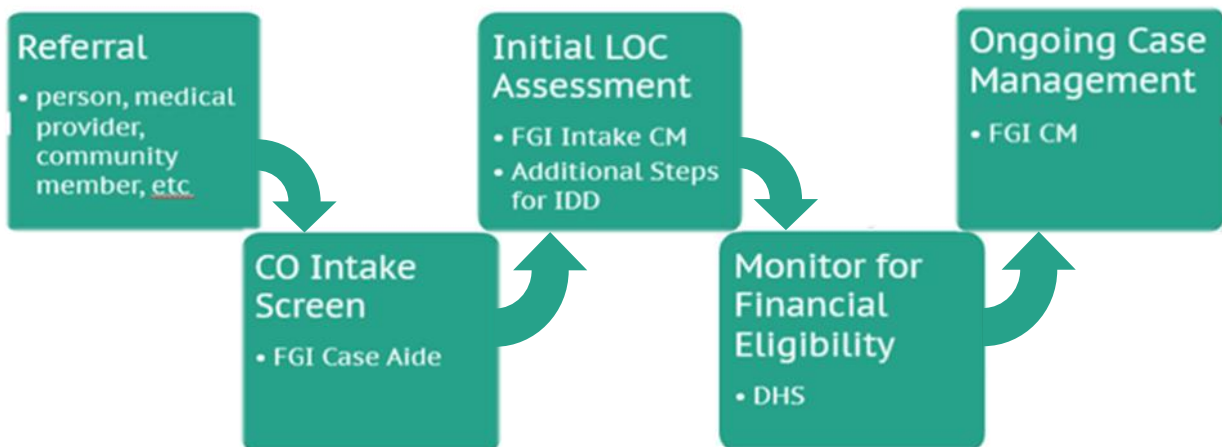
Referral

- person, medical provider, community member, etc

CO Intake Screen

- FGI Case Aide

Initial LOC Assessment

- FGI Intake CM
- Additional Steps for IDD

Monitor for Financial Eligibility

- DHS

Ongoing Case Management

- FGI CM